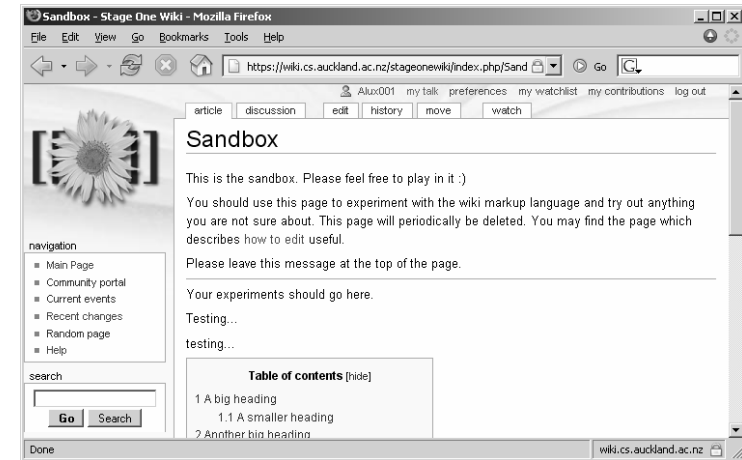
Sandbox - Stage One Wiki - Mozilla Firefox

File Edit View Go Bookmarks Tools Help

https://wiki.cs.auckland.ac.nz/stageonewiki/index.php/Sand

Go

Alux001 my talk preferences my watchlist my contributions log out

article discussion edit history move watch

Sandbox

This is the sandbox. Please feel free to play in it :)

You should use this page to experiment with the wiki markup language and try out anything you are not sure about. This page will periodically be deleted. You may find the page which describes how to edit useful.

Please leave this message at the top of the page.

Your experiments should go here.

Testing...

testing...

navigation
- Main Page
- Community portal
- Current events
- Recent changes
- Random page
- Help

search

Go Search

Table of contents [hide]

1 A big heading
1.1 A smaller heading
2 Another big heading

Done

wiki.cs.auckland.ac.nz